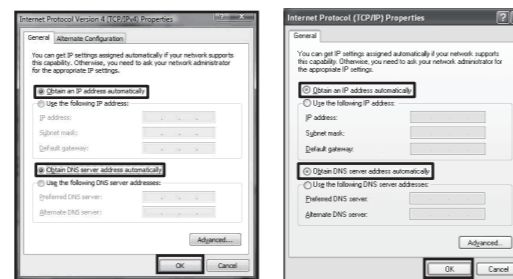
Internet Protocol Version 4 (TCP/IPv4) Properties

General | Alternate Configuration

You can get IP settings assigned automatically if your network supports this capability. Otherwise, you need to ask your network administrator for the appropriate IP settings.

Obtain an IP address automatically

Use the following IP address:

IP address:

Subnet mask:

Default gateway:

Obtain DNS server address automatically

Use the following DNS server addresses:

Preferred DNS server:

Alternate DNS server:

Advanced...

OK | Cancel

Internet Protocol (TCP/IP) Properties

General

You can get IP settings assigned automatically if your network supports this capability. Otherwise, you need to ask your network administrator for the appropriate IP settings.

Obtain an IP address automatically

Use the following IP address:

IP address:

Subnet mask:

Default gateway:

Obtain DNS server address automatically

Use the following DNS server addresses:

Preferred DNS server:

Alternate DNS server:

Advanced...

OK | Cancel